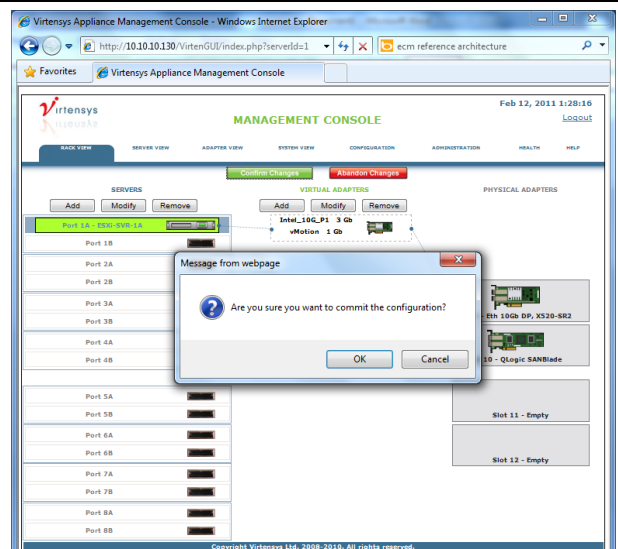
Virtensys Appliance Management Console - Windows Internet Explorer

http://10.10.10.130/VirtenGUI/index.php?serverId=1

ecm reference architecture

Favorites

Virtensys Appliance Management Console

Virtensys

MANAGEMENT CONSOLE

Feb 12, 2011 1:28:16

Logout

RACK VIEW SERVER VIEW ADAPTER VIEW SYSTEM VIEW CONFIGURATION ADMINISTRATION HEALTH HELP

Confirm Changes

Abandon Changes

SERVERS

Add Modify Remove

Port 1A - ESXi-SVR-1A

Port 1B

Port 2A

Port 2B

Port 3A

Port 3B

Port 4A

Port 4B

Port 5A

Port 5B

Port 6A

Port 6B

Port 7A

Port 7B

Port 8A

Port 8B

VIRTUAL ADAPTERS

Add Modify Remove

Intel_10G_P1 3 Gb

vMotion 1 Gb

PHYSICAL ADAPTERS

Message from webpage

Are you sure you want to commit the configuration?

OK Cancel

Eth 10Gb DP, X520-SR2

10 - QLogic SANBlade

Slot 11 - Empty

Slot 12 - Empty

Copyright Virtensys Ltd. 2008-2010. All rights reserved.